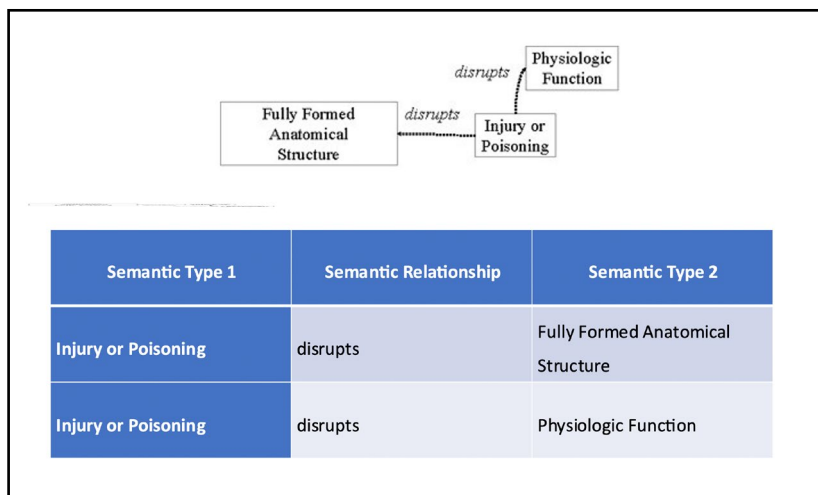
Physiologic Function

disrupts

Fully Formed Anatomical Structure

disrupts

Injury or Poisoning

| Semantic Type 1 | Semantic Relationship | Semantic Type 2 |
|---|---|---|
| Injury or Poisoning | disrupts | Fully Formed Anatomical Structure |
| Injury or Poisoning | disrupts | Physiologic Function |